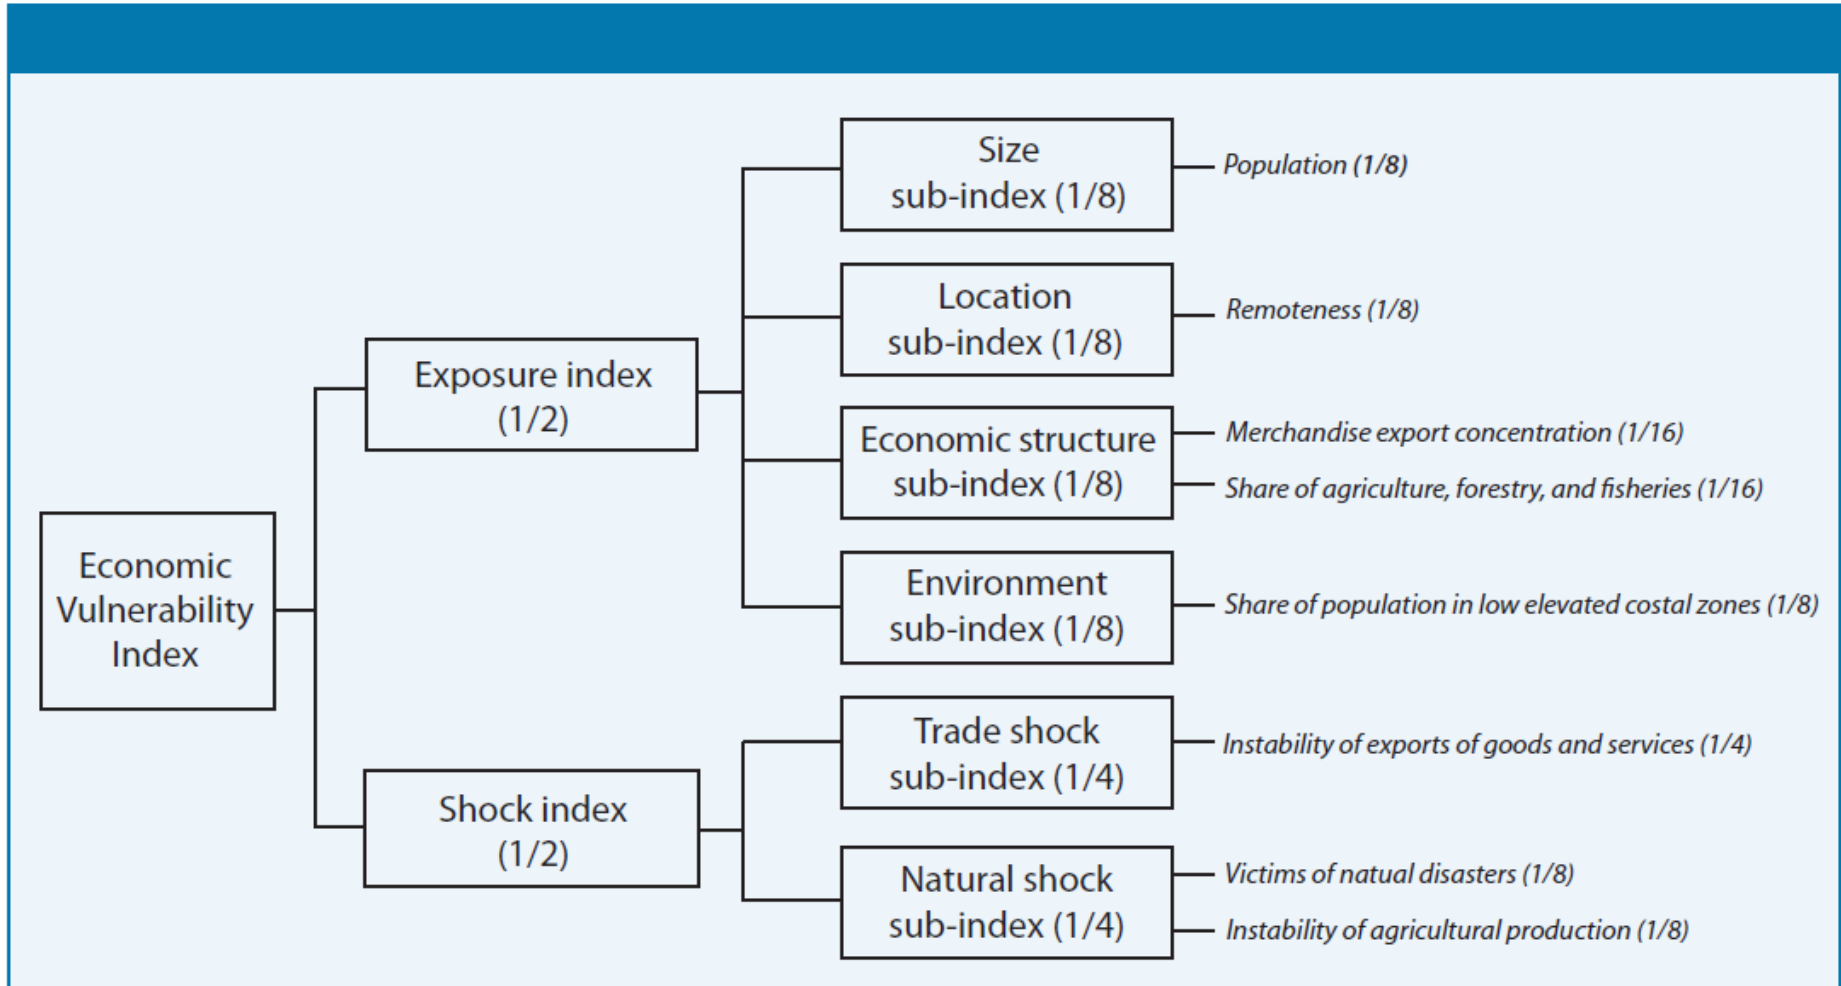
Economic Vulnerability Index

Exposure index (1/2)

Shock index (1/2)

Size sub-index (1/8)

Population (1/8)

Location sub-index (1/8)

Remoteness (1/8)

Economic structure sub-index (1/8)

Merchandise export concentration (1/16)

Share of agriculture, forestry, and fisheries (1/16)

Environment sub-index (1/8)

Share of population in low elevated costal zones (1/8)

Trade shock sub-index (1/4)

Instability of exports of goods and services (1/4)

Natural shock sub-index (1/4)

Victims of natual disasters (1/8)

Instability of agricultural production (1/8)